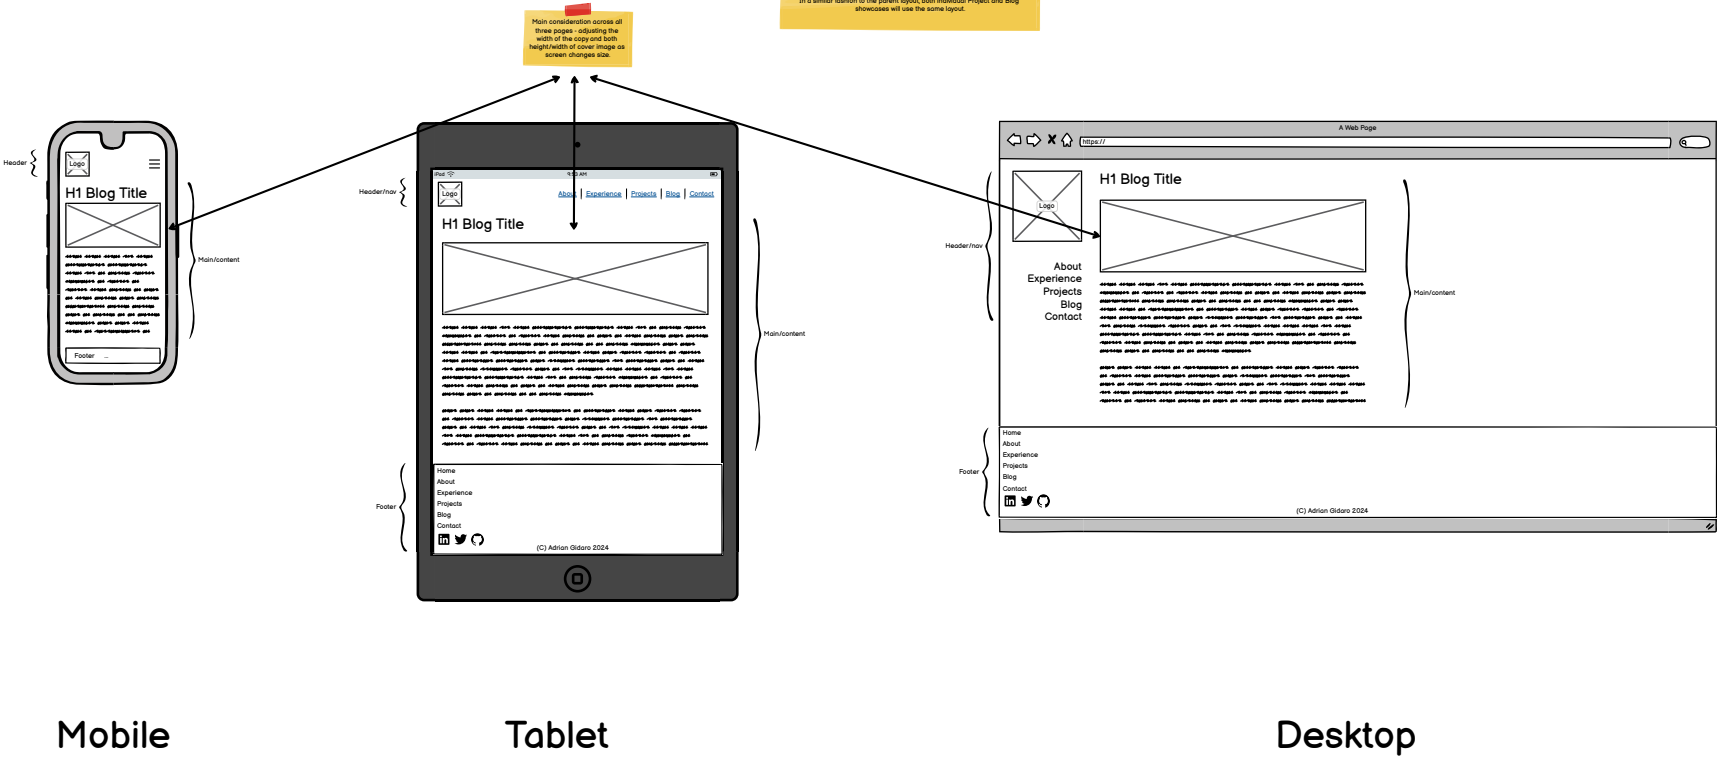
In a similar fashion to the parent layout, both individual Project and Blog showcases will use the same layout.

Main consideration across all three pages - adjusting the width of the copy and both height/width of cover image as screen changes size.

Header

Logo

H1 Blog Title

Main/content

Footer

Header/nav

iPad

9:45 AM

Logo

About | Experience | Projects | Blog | Contact

H1 Blog Title

Main/content

Footer

Home
About
Experience
Projects
Blog
Contact

(C) Adrian Gidaro 2024

A Web Page

https://

Header/nav

Logo

About
Experience
Projects
Blog
Contact

H1 Blog Title

Main/content

Footer

Home
About
Experience
Projects
Blog
Contact

(C) Adrian Gidaro 2024

Mobile

Tablet

Desktop